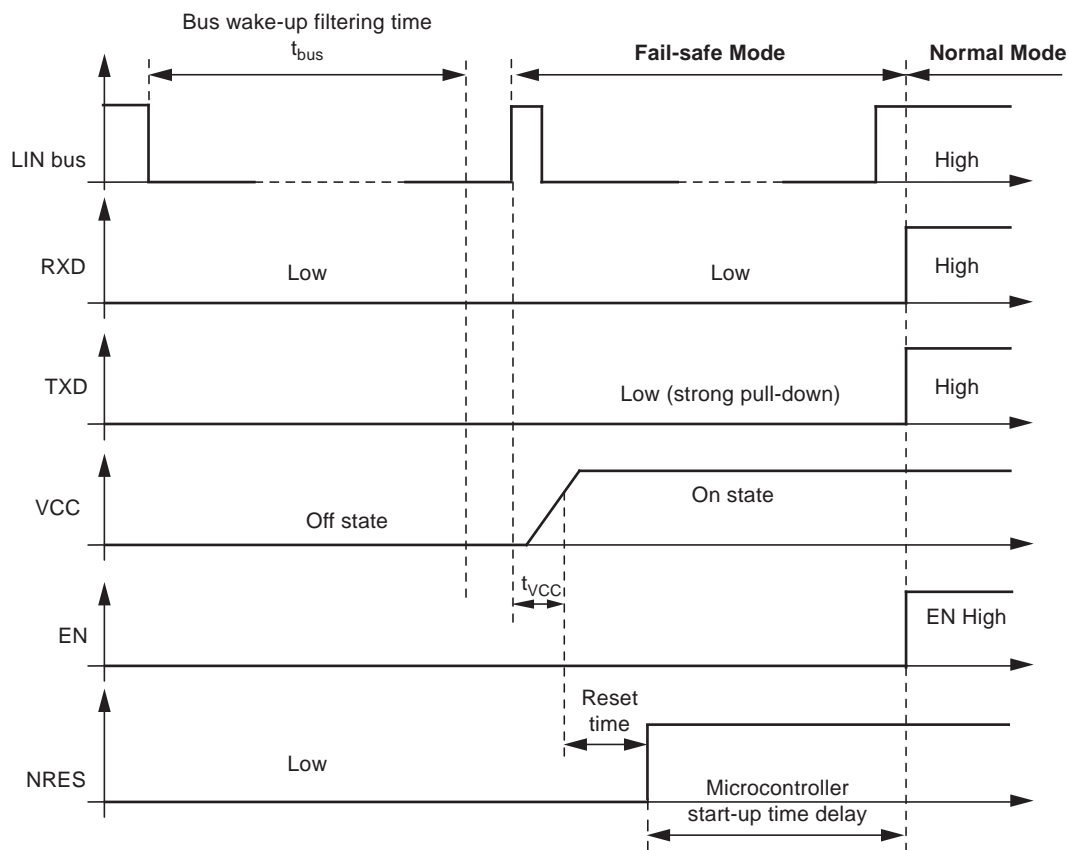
Bus wake-up filtering time

$t_{bus}$

Fail-safe Mode

Normal Mode

LIN bus

High

RXD

Low

Low

High

TXD

Low (strong pull-down)

High

VCC

On state

Off state

$t_{VCC}$

EN

EN High

Reset time

NRES

Low

Microcontroller start-up time delay